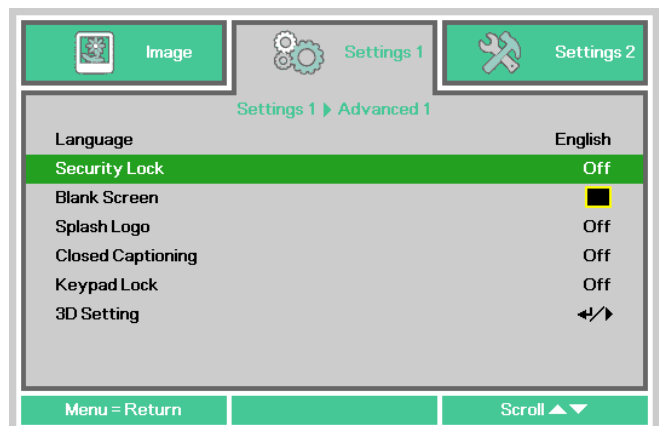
Image | Settings 1 | Settings 2

Settings 1 ▶ Advanced 1

| | |
|---|---|
| Language | English |
| Security Lock | Off |
| Blank Screen | |
| Splash Logo | Off |
| Closed Captioning | Off |
| Keypad Lock | Off |
| 3D Setting | ↵/▶ |

Menu = Return | Scroll ▲▼